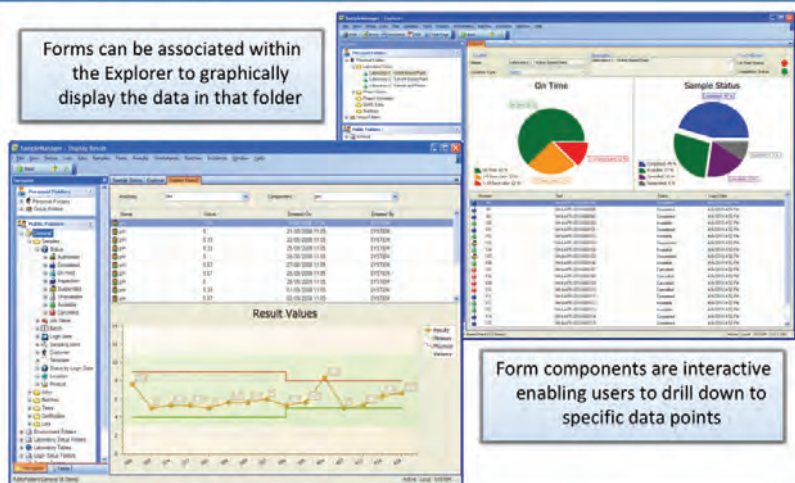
Forms can be associated within the Explorer to graphically display the data in that folder

SampleManager - Explorer

On Time

Sample Status

SampleManager - Display Results

Result Values

Form components are interactive enabling users to drill down to specific data points